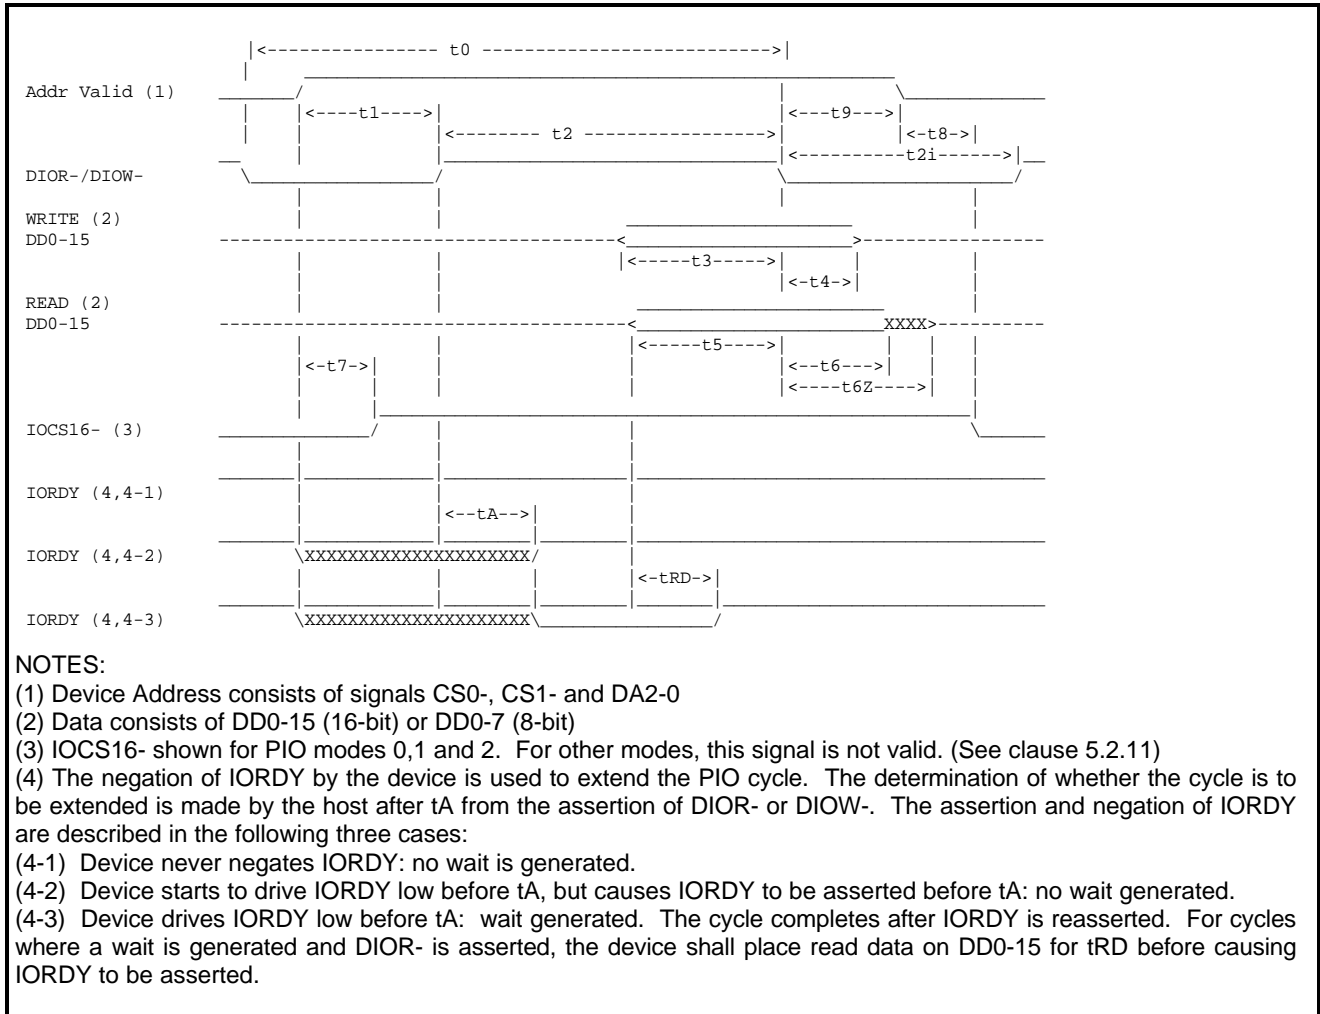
|<---------------- t0 --------------------------->|

Addr Valid (1)

|<----t1---->|

|<--------- t2 ----------------->|

|<---t9--->|

|<-t8->|

|<-----------t2i------>|

DIOR-/DIOW-

WRITE (2)
DD0-15

|<-----t3----->|

|<-t4->|

READ (2)
DD0-15

XXXX

|<-----t5----->|

|<-t7->|

|<--t6--->|

|<----t6Z---->|

IOCS16- (3)

IORDY (4,4-1)

|<--tA-->|

IORDY (4,4-2)

\XXXXXXXXXXXXXXXXXXXXX/

|<-tRD->|

IORDY (4,4-3)

\XXXXXXXXXXXXXXXXXXXXX\

NOTES:
(1) Device Address consists of signals CS0-, CS1- and DA2-0
(2) Data consists of DD0-15 (16-bit) or DD0-7 (8-bit)
(3) IOCS16- shown for PIO modes 0,1 and 2. For other modes, this signal is not valid. (See clause 5.2.11)
(4) The negation of IORDY by the device is used to extend the PIO cycle. The determination of whether the cycle is to be extended is made by the host after tA from the assertion of DIOR- or DIOW-. The assertion and negation of IORDY are described in the following three cases:
(4-1) Device never negates IORDY: no wait is generated.
(4-2) Device starts to drive IORDY low before tA, but causes IORDY to be asserted before tA: no wait generated.
(4-3) Device drives IORDY low before tA: wait generated. The cycle completes after IORDY is reasserted. For cycles where a wait is generated and DIOR- is asserted, the device shall place read data on DD0-15 for tRD before causing IORDY to be asserted.